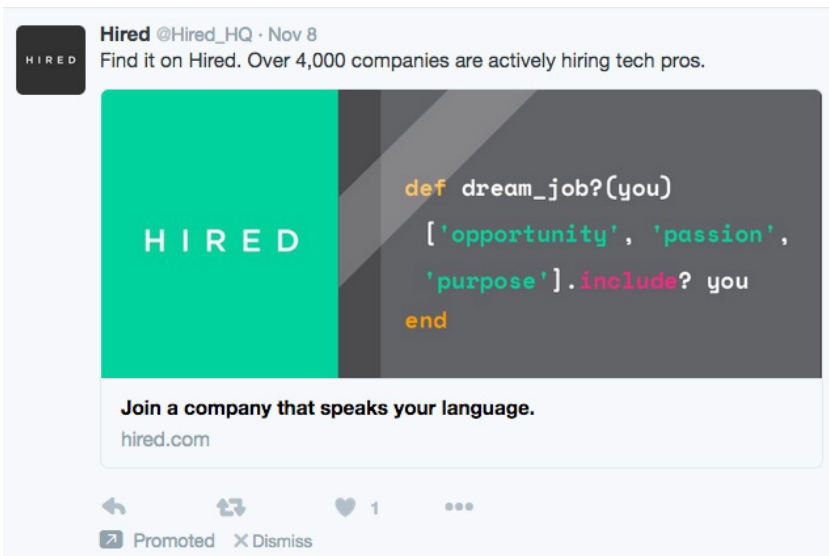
HIRED

Hired @Hired_HQ · Nov 8
Find it on Hired. Over 4,000 companies are actively hiring tech pros.

HIRED

def dream_job?(you)
['opportunity', 'passion',
'purpose'].include? you
end

Join a company that speaks your language.
hired.com

1

Promoted ✕ Dismiss